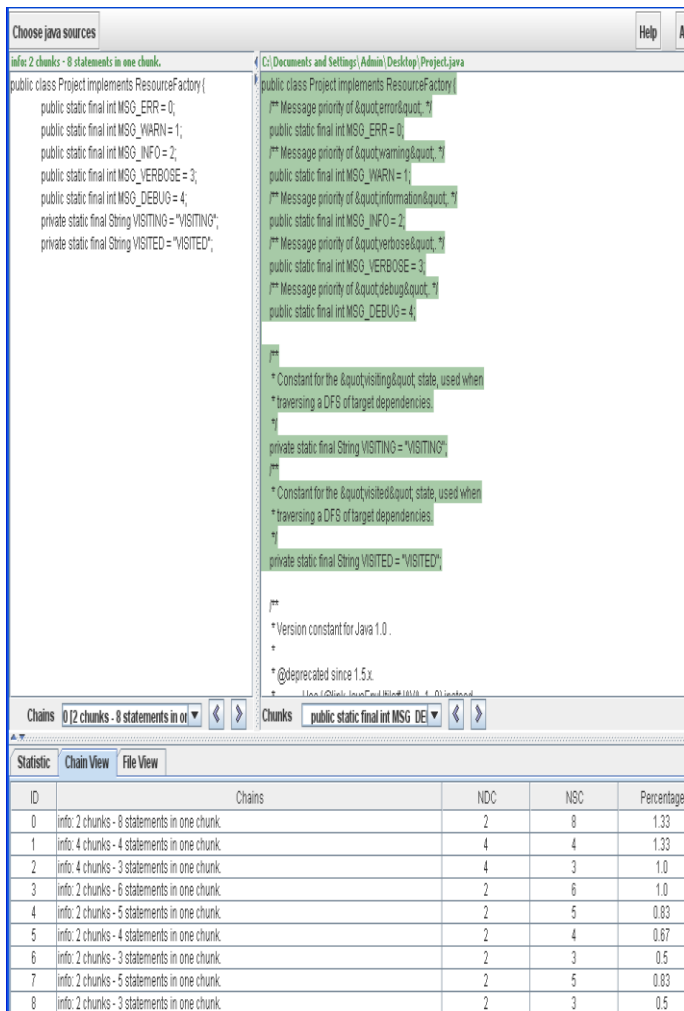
Choose java sources

Help

info: 2 chunks - 8 statements in one chunk.

public class Project implements ResourceFactory {
public static final int MSG_ERR = 0;
public static final int MSG_WARN = 1;
public static final int MSG_INFO = 2;
public static final int MSG_VERBOSE = 3;
public static final int MSG_DEBUG = 4;
private static final String VISITING = "VISITING";
private static final String VISITED = "VISITED";

C:\Documents and Settings\Admin\Desktop\Project.java

public class Project implements ResourceFactory {
/** Message priority of &quot;error&quot;. */
public static final int MSG_ERR = 0;
/** Message priority of &quot;warning&quot;. */
public static final int MSG_WARN = 1;
/** Message priority of &quot;information&quot;. */
public static final int MSG_INFO = 2;
/** Message priority of &quot;verbose&quot;. */
public static final int MSG_VERBOSE = 3;
/** Message priority of &quot;debug&quot;. */
public static final int MSG_DEBUG = 4;

/**
* Constant for the &quot;visiting&quot; state, used when
* traversing a DFS of target dependencies.
*/
private static final String VISITING = "VISITING";
/**
* Constant for the &quot;visited&quot; state, used when
* traversing a DFS of target dependencies.
*/
private static final String VISITED = "VISITED";

/**
* Version constant for Java 1.0 .
*
* @deprecated since 1.5.x.
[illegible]

Chains 0 [2 chunks - 8 statements in o

Chunks public static final int MSG_DE

Statistic Chain View File View

| ID | Chains | NDC | NSC | Percentage |
|---|---|---|---|---|
| 0 | info: 2 chunks - 8 statements in one chunk. | 2 | 8 | 1.33 |
| 1 | info: 4 chunks - 4 statements in one chunk. | 4 | 4 | 1.33 |
| 2 | info: 4 chunks - 3 statements in one chunk. | 4 | 3 | 1.0 |
| 3 | info: 2 chunks - 6 statements in one chunk. | 2 | 6 | 1.0 |
| 4 | info: 2 chunks - 5 statements in one chunk. | 2 | 5 | 0.83 |
| 5 | info: 2 chunks - 4 statements in one chunk. | 2 | 4 | 0.67 |
| 6 | info: 2 chunks - 3 statements in one chunk. | 2 | 3 | 0.5 |
| 7 | info: 2 chunks - 5 statements in one chunk. | 2 | 5 | 0.83 |
| 8 | info: 2 chunks - 3 statements in one chunk. | 2 | 3 | 0.5 |